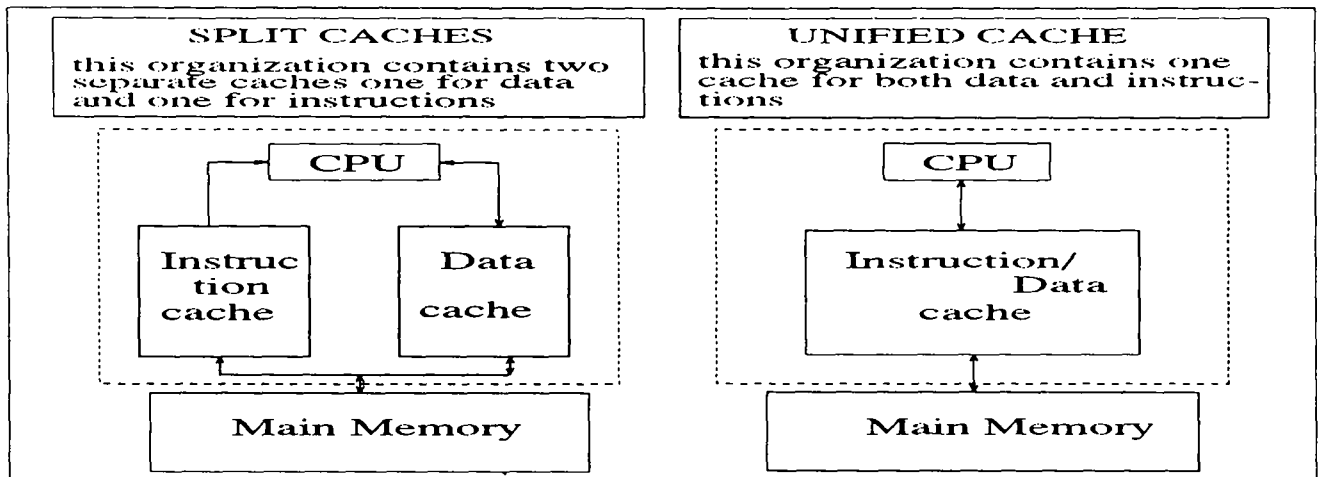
SPLIT CACHES

this organization contains two separate caches one for data and one for instructions

CPU

Instruction cache

Data cache

Main Memory

UNIFIED CACHE

this organization contains one cache for both data and instructions

CPU

Instruction/ Data cache

Main Memory